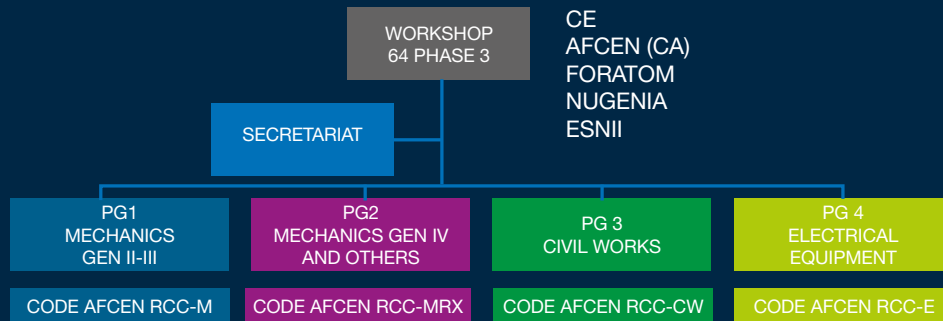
WORKSHOP
64 PHASE 3

CE
AFCEN (CA)
FORATOM
NUGENIA
ESNII

SECRETARIAT

PG1
MECHANICS
GEN II-III

PG2
MECHANICS GEN IV
AND OTHERS

PG 3
CIVIL WORKS

PG 4
ELECTRICAL
EQUIPMENT

CODE AFCEN RCC-M

CODE AFCEN RCC-MRX

CODE AFCEN RCC-CW

CODE AFCEN RCC-E